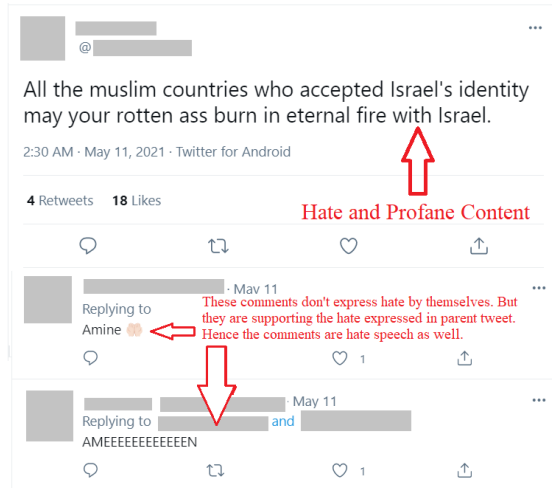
@

All the muslim countries who accepted Israel's identity may your rotten ass burn in eternal fire with Israel.

2:30 AM · May 11, 2021 · Twitter for Android

4 Retweets 18 Likes

Hate and Profane Content

· May 11
Replying to
Amine

These comments don't express hate by themselves. But they are supporting the hate expressed in parent tweet. Hence the comments are hate speech as well.

1

May 11
Replying to and
AMEEEEEEEEEEEEN